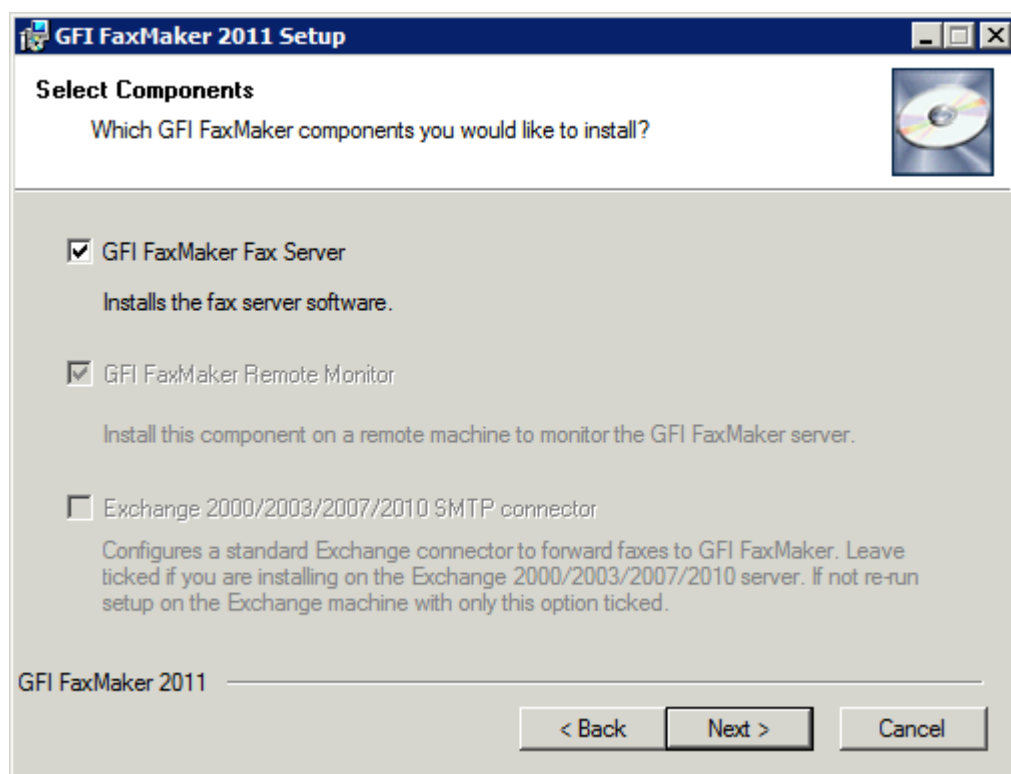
GFI FaxMaker 2011 Setup

Select Components

Which GFI FaxMaker components you would like to install?

☑ GFI FaxMaker Fax Server

Installs the fax server software.

☑ GFI FaxMaker Remote Monitor

Install this component on a remote machine to monitor the GFI FaxMaker server.

☐ Exchange 2000/2003/2007/2010 SMTP connector

Configures a standard Exchange connector to forward faxes to GFI FaxMaker. Leave ticked if you are installing on the Exchange 2000/2003/2007/2010 server. If not re-run setup on the Exchange machine with only this option ticked.

GFI FaxMaker 2011

< Back | Next > | Cancel